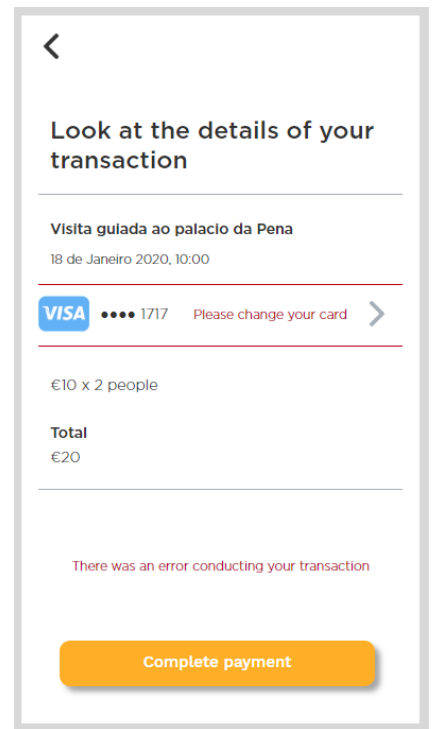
<

Look at the details of your transaction

Visita guiada ao palacio da Pena

18 de Janeiro 2020, 10:00

VISA •••• 1717 Please change your card >

€10 x 2 people

Total

€20

There was an error conducting your transaction

Complete payment